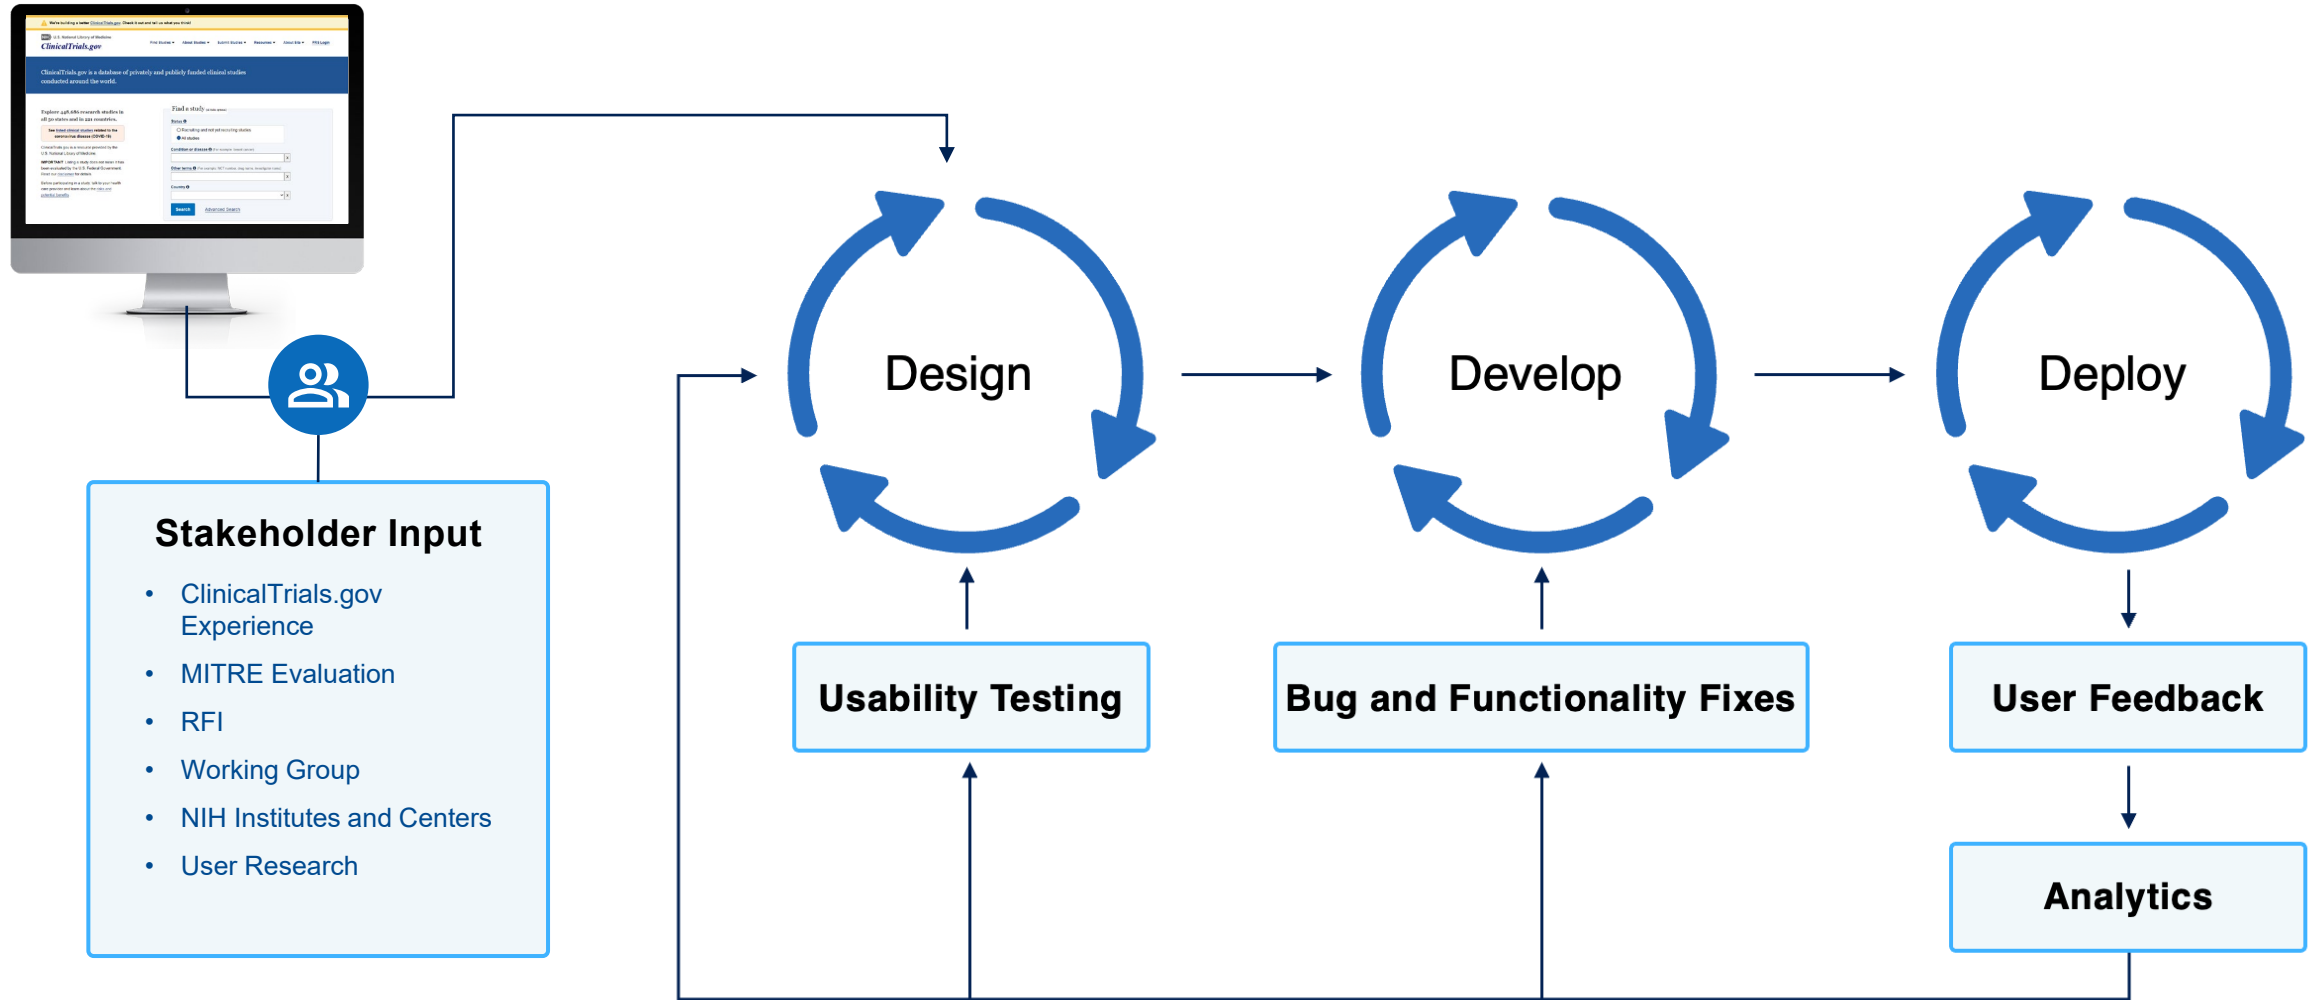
ClinicalTrials.gov is a database of privately and publicly funded clinical studies conducted around the world.

Design

Develop

Deploy

Stakeholder Input

- ClinicalTrials.gov Experience
- MITRE Evaluation
- RFI
- Working Group
- NIH Institutes and Centers
- User Research

Usability Testing

Bug and Functionality Fixes

User Feedback

Analytics